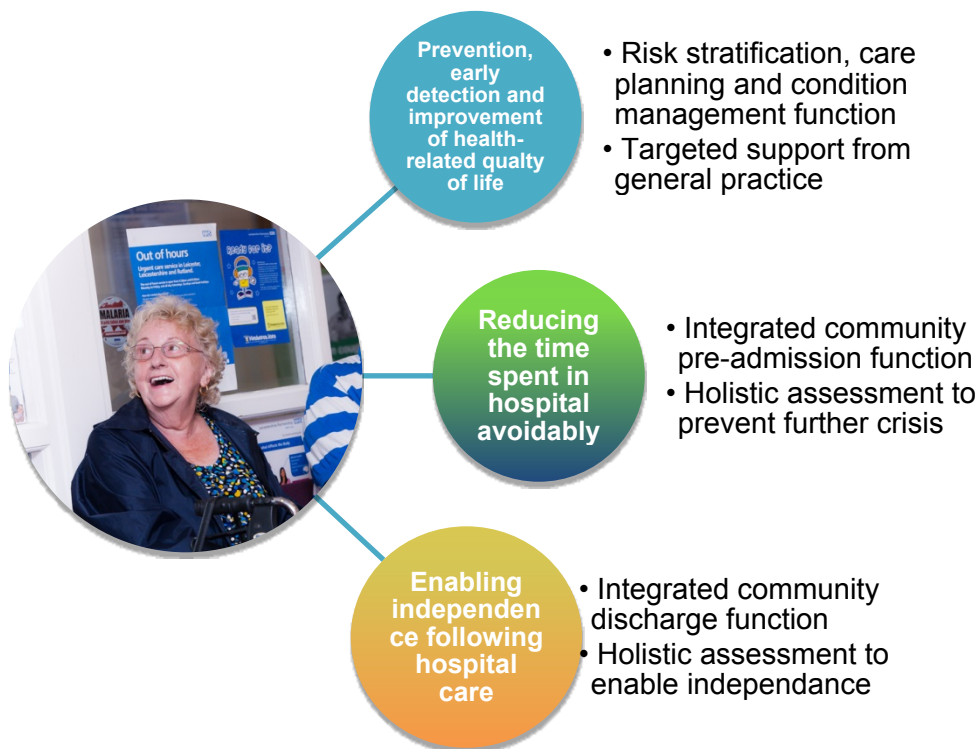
Prevention, early detection and improvement of health-related qualty of life

• Risk stratification, care planning and condition management function
• Targeted support from general practice

Out of hours
Urgent care service in Leicester, Leicestershire and Rutland.

MALARIA

Reducing the time spent in hospital avoidably

• Integrated community pre-admission function
• Holistic assessment to prevent further crisis

Enabling independen ce following hospital care

• Integrated community discharge function
• Holistic assessment to enable independance